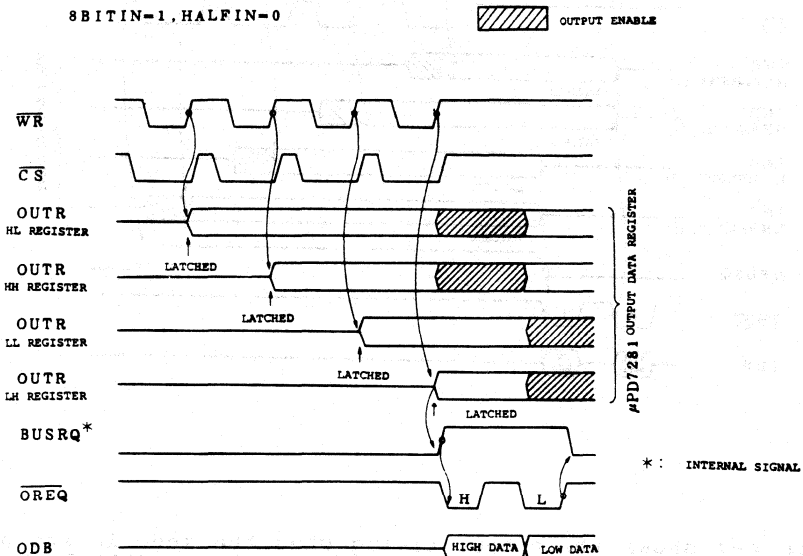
8BITIN=1, HALFIN=0

OUTPUT ENABLE

$\overline{WR}$

$\overline{CS}$

OUTR
HL REGISTER

LATCHED

OUTR
HH REGISTER

LATCHED

OUTR
LL REGISTER

LATCHED

OUTR
LH REGISTER

LATCHED

μPD7281 OUTPUT DATA REGISTER

BUSRQ*

*: INTERNAL SIGNAL

$\overline{OREQ}$

H

L

ODB

HIGH DATA

LOW DATA